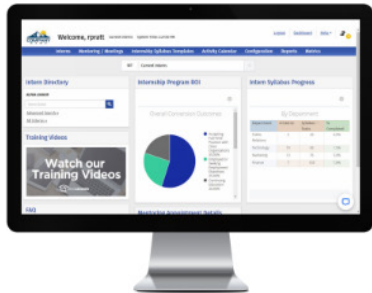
Welcome, rpruitt

Interns Monitoring / Meetings Internship Syllabus Templates Activity Calendar Configuration Reports Metrics

Intern Directory

Training Videos

Watch our Training Videos

FAQ

Internship Program ROI

Overall Conversion Outcomes

Intern Syllabus Progress

By Department

Monitoring Appointment Details